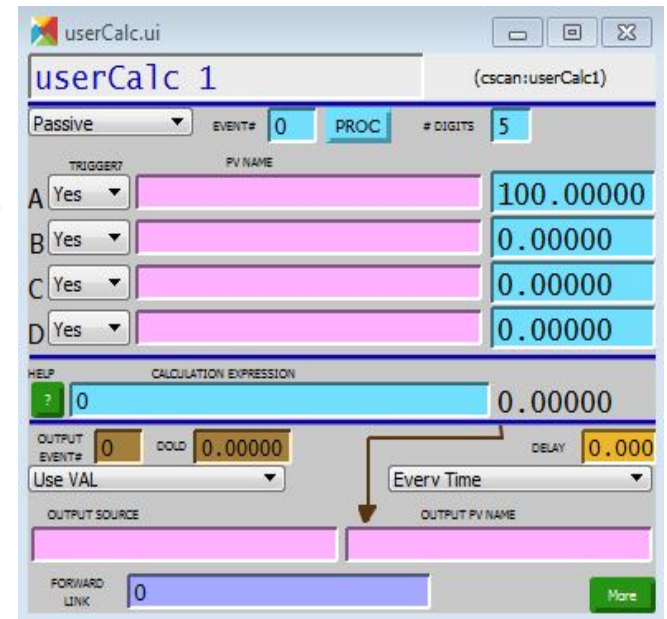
userCalc.ui

userCalc 1

(cscan:userCalc1)

Passive

EVENT# 0

PROC

# DIGITS 5

TRIGGER?

PV NAME

A Yes

100.00000

B Yes

0.00000

C Yes

0.00000

D Yes

0.00000

HELP

CALCULATION EXPRESSION

?

0

0.00000

OUTPUT EVENT# 0

DOLD 0.00000

DELAY 0.000

Use VAL

Every Time

OUTPUT SOURCE

OUTPUT PV NAME

FORWARD LINK 0

More